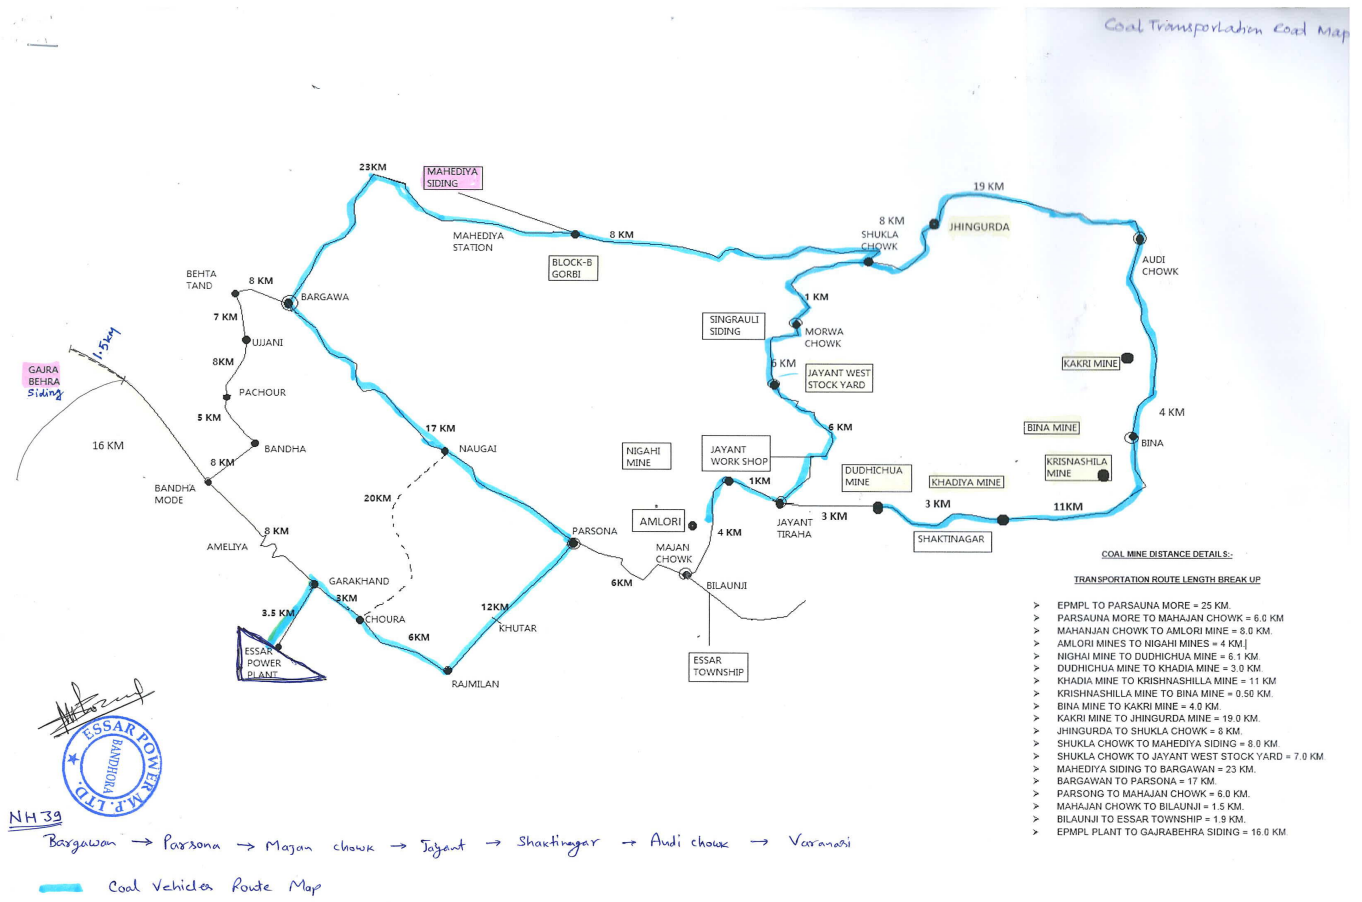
Coal Transportation Coal Map

23KM
MAHEDIYA SIDING
MAHEDIYA STATION
8 KM
BLOCK-B GORBI
19 KM
8 KM
SHUKLA CHOWK
JHINGURDA
AUDI CHOWK
BEHTA TAND
8 KM
BARGAWA
7 KM
UJJANI
1 KM
SINGRAULI SIDING
MORWA CHOWK
1.5 KM
GAJRA BEHRA Siding
8KM
PACHOUR
6 KM
JAYANT WEST STOCK YARD
KAKRI MINE
5 KM
4 KM
16 KM
BANDHA
17 KM
NAUGAI
6 KM
BINA MINE
BINA
NIGAHI MINE
JAYANT WORK SHOP
DUDHICHUA MINE
KHADIYA MINE
KRISNASHILA MINE
8 KM
BANDHA MODE
20KM
1KM
3 KM
11KM
AMLORI
JAYANT TIRAHA
3 KM
8 KM
PARSONA
4 KM
SHAKTINAGAR
AMELIYA
MAJAN CHOWK
GARAKHAND
6KM
BILAUNJI
3KM
3.5 KM
CHOURA
12KM
KHUTAR
6KM
ESSAR POWER PLANT
ESSAR TOWNSHIP
RAJMILAN

COAL MINE DISTANCE DETAILS:-
TRANSPORTATION ROUTE LENGTH BREAK UP
EPMPL TO PARSAUNA MORE = 25 KM.
PARSAUNA MORE TO MAHAJAN CHOWK = 6.0 KM
MAHANJAN CHOWK TO AMLORI MINE = 8.0 KM.
AMLORI MINES TO NIGAHI MINES = 4 KM.
NIGHAI MINE TO DUDHICHUA MINE = 6.1 KM.
DUDHICHUA MINE TO KHADIA MINE = 3.0 KM.
KHADIA MINE TO KRISHNASHILLA MINE = 11 KM
KRISHNASHILLA MINE TO BINA MINE = 0.50 KM.
BINA MINE TO KAKRI MINE = 4.0 KM.
KAKRI MINE TO JHINGURDA MINE = 19.0 KM.
JHINGURDA TO SHUKLA CHOWK = 8 KM.
SHUKLA CHOWK TO MAHEDIYA SIDING = 8.0 KM.
SHUKLA CHOWK TO JAYANT WEST STOCK YARD = 7.0 KM
MAHEDIYA SIDING TO BARGAWAN = 23 KM.
BARGAWAN TO PARSONA = 17 KM.
PARSONG TO MAHAJAN CHOWK = 6.0 KM.
MAHAJAN CHOWK TO BILAUNJI = 1.5 KM.
BILAUNJI TO ESSAR TOWNSHIP = 1.9 KM.
EPMPL PLANT TO GAJRABEHRA SIDING = 16.0 KM.

ESSAR POWER M.P. LTD. BANDHORA

NH 39
Bargawan → Parsona → Majan chowk → Jayant → Shaktinagar → Audi chowk → Varanasi

Coal Vehicle Route Map